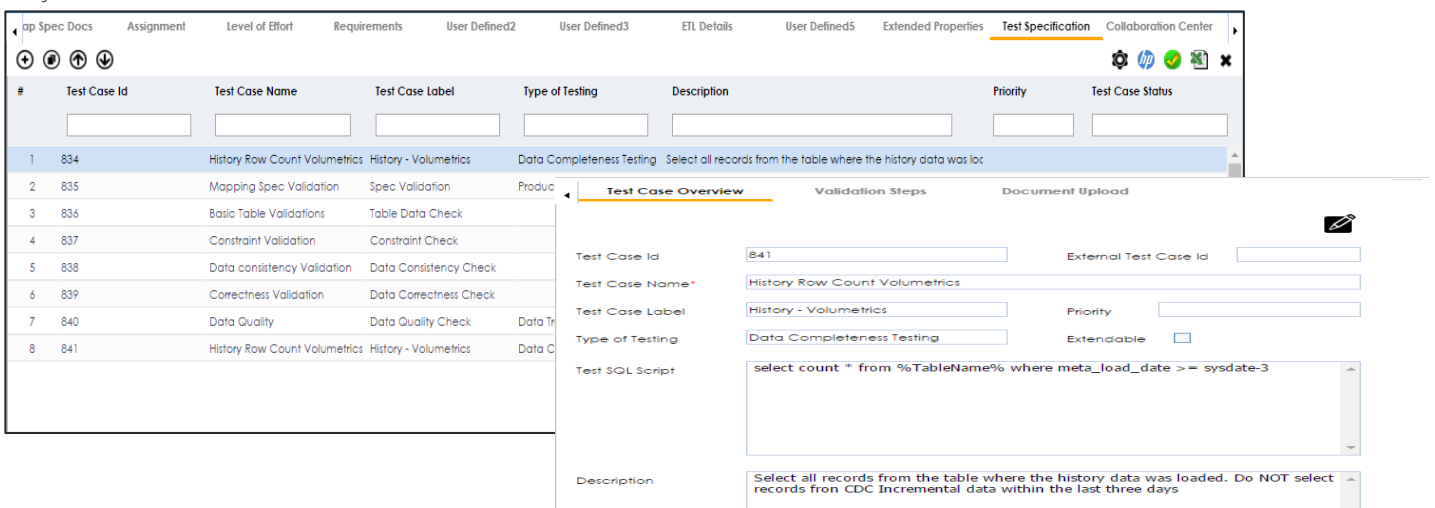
ap Spec Docs | Assignment | Level of Effort | Requirements | User Defined2 | User Defined3 | ETL Details | User Defined5 | Extended Properties | Test Specification | Collaboration Center

| # | Test Case Id | Test Case Name | Test Case Label | Type of Testing | Description | Priority | Test Case Status |
|---|---|---|---|---|---|---|---|
| 1 | 834 | History Row Count Volumetrics | History - Volumetrics | Data Completeness Testing | Select all records from the table where the history data was loa | | |
| 2 | 835 | Mapping Spec Validation | Spec Validation | Produc | | | |
| 3 | 836 | Basic Table Validations | Table Data Check | | | | |
| 4 | 837 | Constraint Validation | Constraint Check | | | | |
| 5 | 838 | Data consistency Validation | Data Consistency Check | | | | |
| 6 | 839 | Correctness Validation | Data Correctness Check | | | | |
| 7 | 840 | Data Quality | Data Quality Check | Data Tr | | | |
| 8 | 841 | History Row Count Volumetrics | History - Volumetrics | Data C | | | |

Test Case Overview | Validation Steps | Document Upload

Test Case Id: 841
External Test Case Id
Test Case Name*: History Row Count Volumetrics
Test Case Label: History - Volumetrics
Priority
Type of Testing: Data Completeness Testing
Extendable
Test SQL Script: select count * from %TableName% where meta_load_date >= sysdate-3
Description: Select all records from the table where the history data was loaded. Do NOT select records fron CDC Incremental data within the last three days